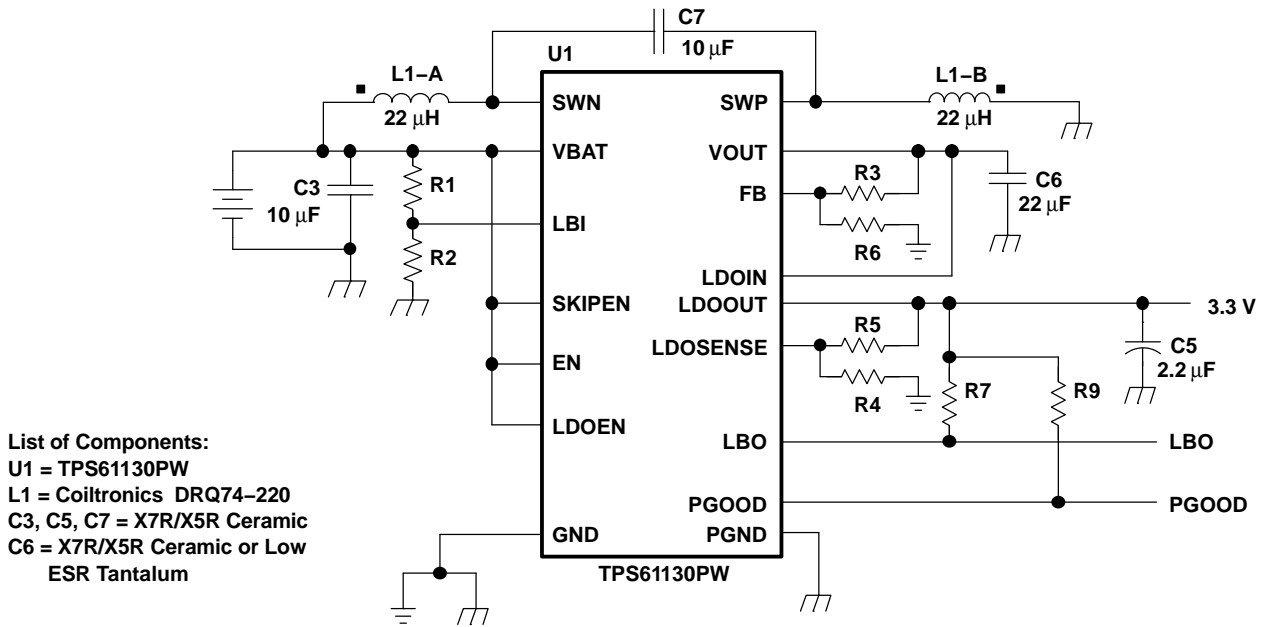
C7
10 μF
U1
L1–A
22 μH
SWN
SWP
L1–B
22 μH
VBAT
VOUT
C3
10 μF
R1
R3
FB
C6
22 μF
LBI
R6
R2
LDOIN
SKIPEN
LDOOUT
3.3 V
R5
LDOSENSE
C5
2.2 μF
EN
R4
R7
R9
LDOEN
LBO
LBO
PGOOD
PGOOD
GND
PGND
TPS61130PW

List of Components:
U1 = TPS61130PW
L1 = Coiltronics DRQ74–220
C3, C5, C7 = X7R/X5R Ceramic
C6 = X7R/X5R Ceramic or Low ESR Tantalum